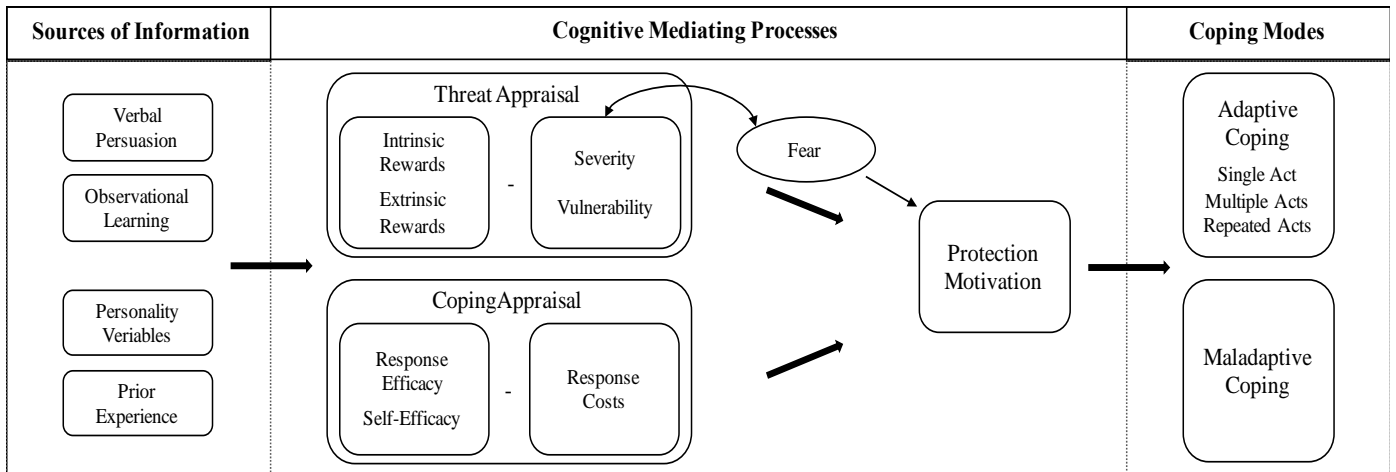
Sources of Information

Cognitive Mediating Processes

Coping Modes

Verbal Persuasion

Observational Learning

Personality Veriables

Prior Experience

Threat Appraisal

Intrinsic Rewards

Extrinsic Rewards

-

Severity

Vulnerability

Fear

CopingAppraisal

Response Efficacy

Self-Efficacy

-

Response Costs

Protection Motivation

Adaptive Coping

Single Act

Multiple Acts

Repeated Acts

Maladaptive Coping